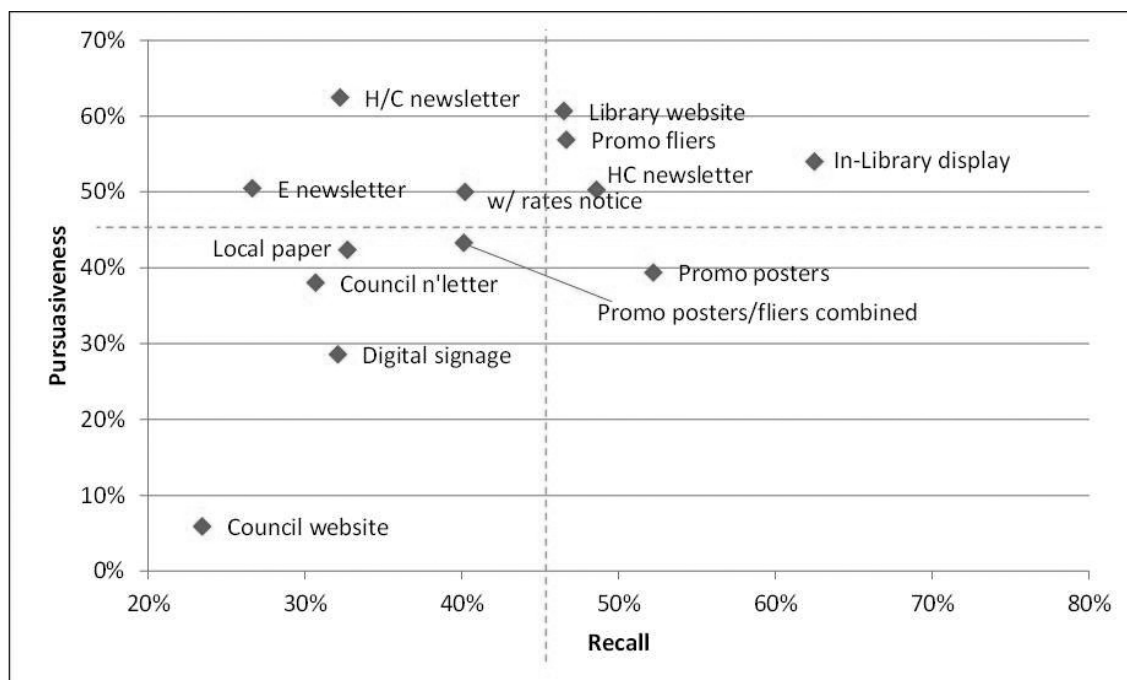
70%
60%
50%
40%
30%
20%
10%
0%

Pursuasiveness

H/C newsletter
Library website
Promo fliers
In-Library display
HC newsletter
E newsletter
w/ rates notice
Local paper
Council n'letter
Promo posters
Promo posters/fliers combined
Digital signage
Council website

20%
30%
40%
50%
60%
70%
80%

Recall